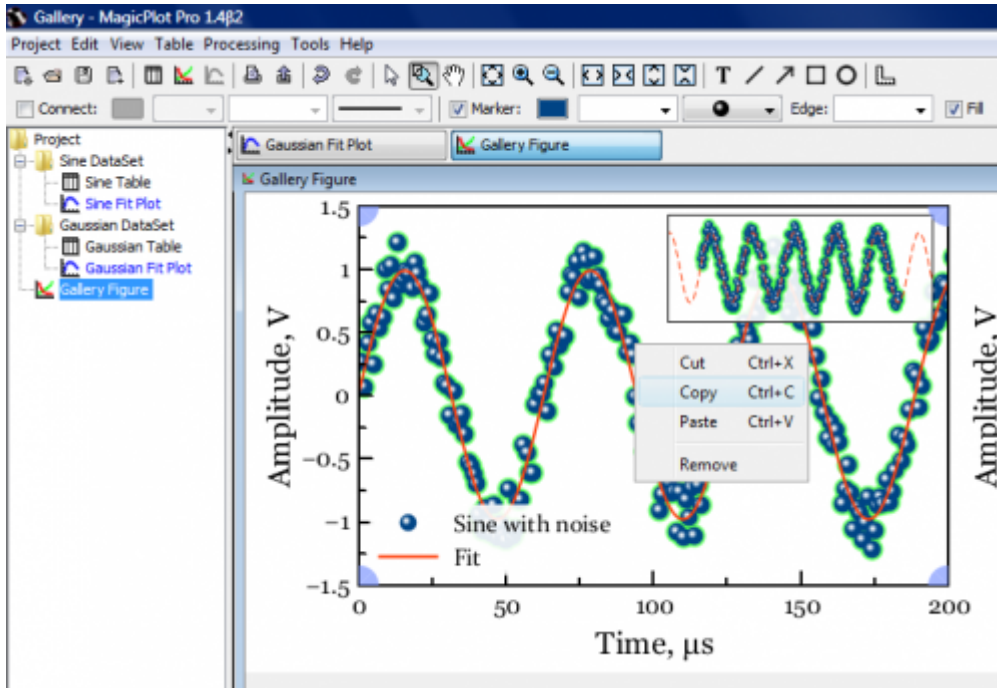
Gallery - MagicPlot Pro 1.4β2

Project Edit View Table Processing Tools Help

Connect: Marker: Edge: Fill

Project
Sine DataSet
Sine Table
Sine Fit Plot
Gaussian DataSet
Gaussian Table
Gaussian Fit Plot
Gallery Figure

Gaussian Fit Plot
Gallery Figure

Gallery Figure

1.5
1
0.5
0
−0.5
−1
−1.5

Amplitude, V

Amplitude, V

0
50
100
150
200

Time, μs

Sine with noise
Fit

| Cut | Ctrl+X |
|---|---|
| Copy | Ctrl+C |
| Paste | Ctrl+V |
| Remove | |